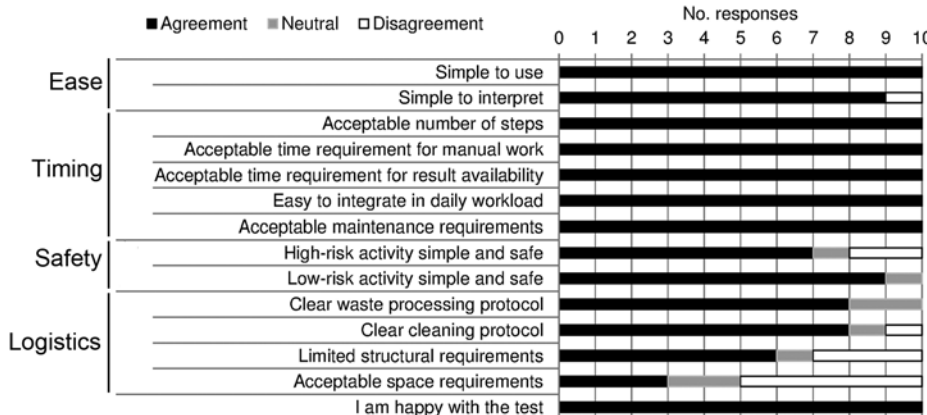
■Agreement ■Neutral □Disagreement

No. responses

0 1 2 3 4 5 6 7 8 9 10

Ease
Simple to use
Simple to interpret

Timing
Acceptable number of steps
Acceptable time requirement for manual work
Acceptable time requirement for result availability
Easy to integrate in daily workload
Acceptable maintenance requirements

Safety
High-risk activity simple and safe
Low-risk activity simple and safe

Logistics
Clear waste processing protocol
Clear cleaning protocol
Limited structural requirements
Acceptable space requirements

I am happy with the test